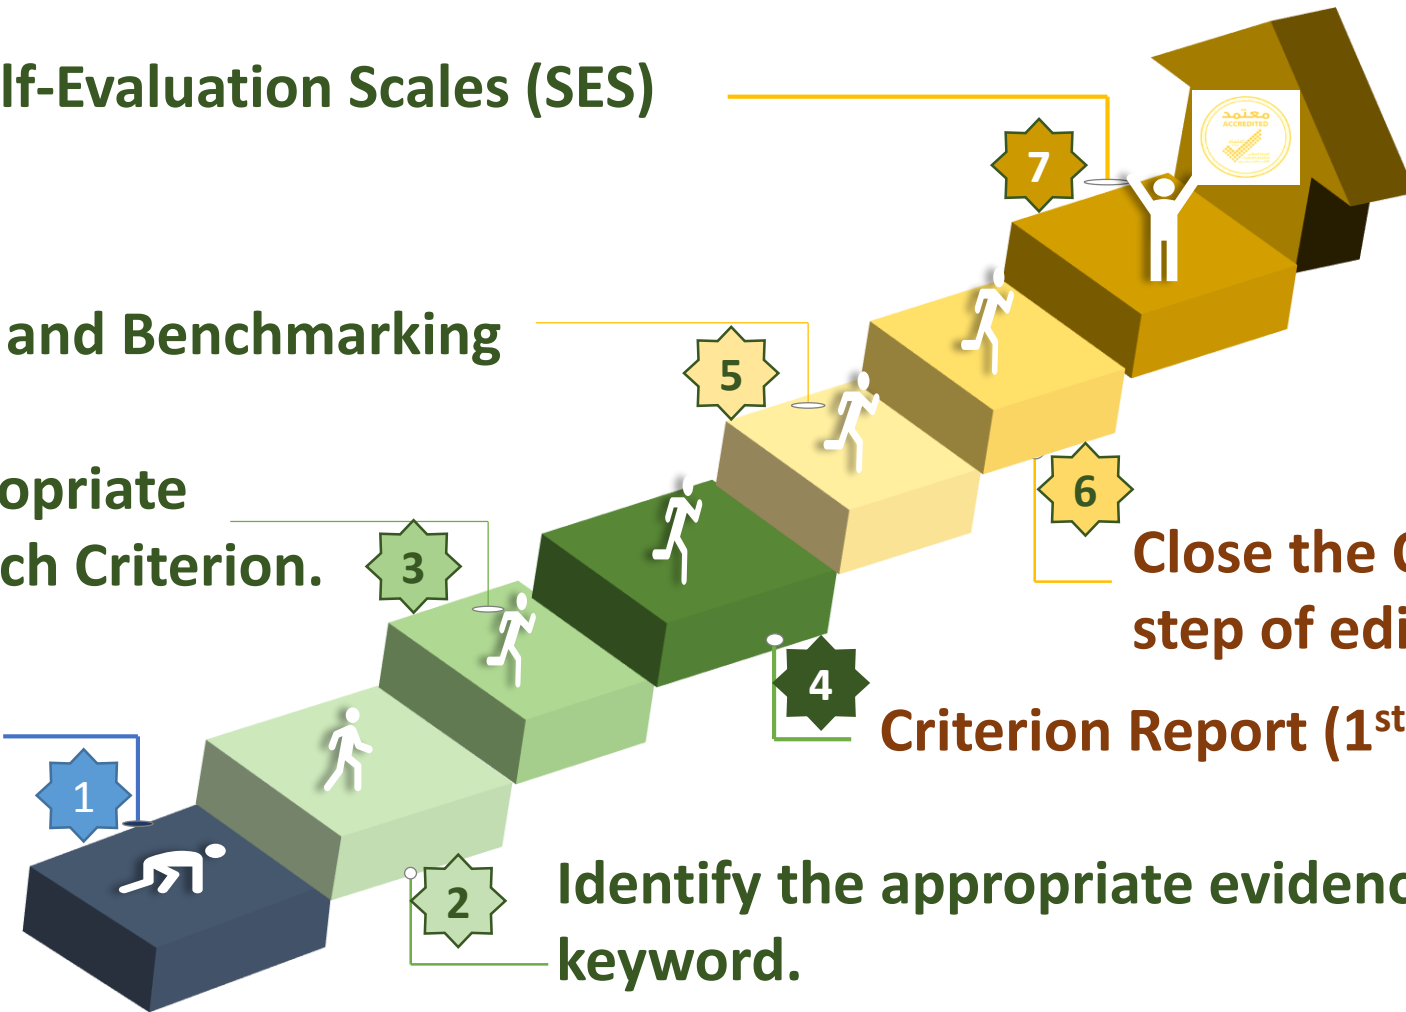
lf-Evaluation Scales (SES)

7

معتمد
ACCREDITED

and Benchmarking

5

opriate
ch Criterion.

3

6

Close the C
step of edi

4

Criterion Report (1$^{st}$

1

2

Identify the appropriate evidenc
keyword.